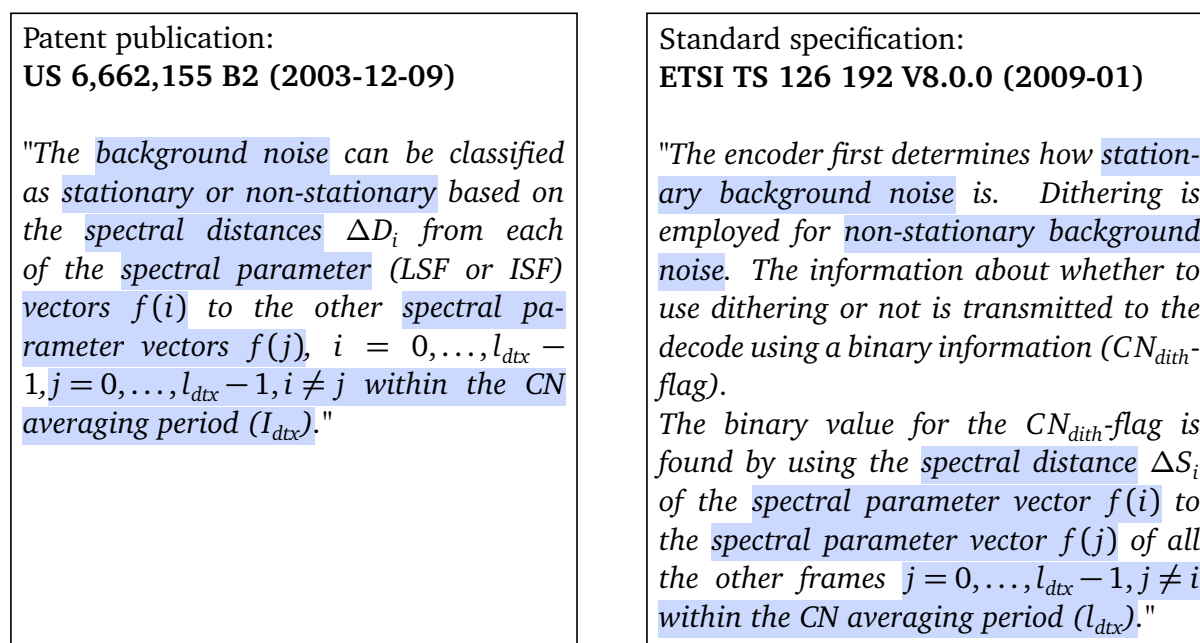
Patent publication:
**US 6,662,155 B2 (2003-12-09)**

"*The background noise can be classified as stationary or non-stationary based on the spectral distances $\Delta D_i$ from each of the spectral parameter (LSF or ISF) vectors $f(i)$ to the other spectral parameter vectors $f(j)$, $i = 0, \ldots, l_{dtx} - 1, j = 0, \ldots, l_{dtx} - 1, i \neq j$ within the CN averaging period ($I_{dtx}$).*"

Standard specification:
**ETSI TS 126 192 V8.0.0 (2009-01)**

"*The encoder first determines how stationary background noise is. Dithering is employed for non-stationary background noise. The information about whether to use dithering or not is transmitted to the decode using a binary information ($CN_{dith}$-flag).*
*The binary value for the $CN_{dith}$-flag is found by using the spectral distance $\Delta S_i$ of the spectral parameter vector $f(i)$ to the spectral parameter vector $f(j)$ of all the other frames $j = 0, \ldots, l_{dtx} - 1, j \neq i$ within the CN averaging period ($l_{dtx}$).*"